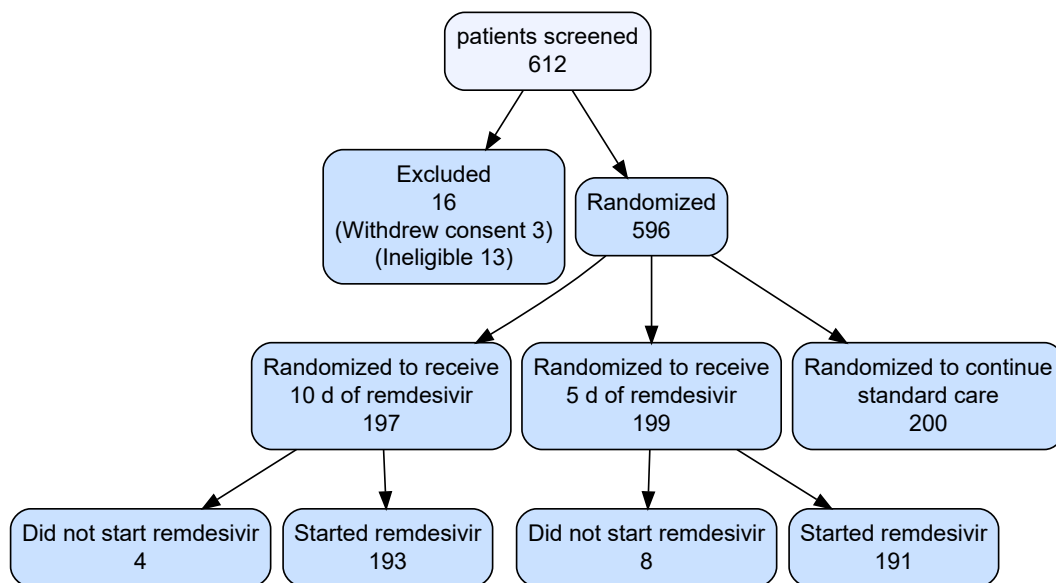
patients screened
612

Excluded
16
(Withdrew consent 3)
(Ineligible 13)

Randomized
596

Randomized to receive
10 d of remdesivir
197

Randomized to receive
5 d of remdesivir
199

Randomized to continue
standard care
200

Did not start remdesivir
4

Started remdesivir
193

Did not start remdesivir
8

Started remdesivir
191